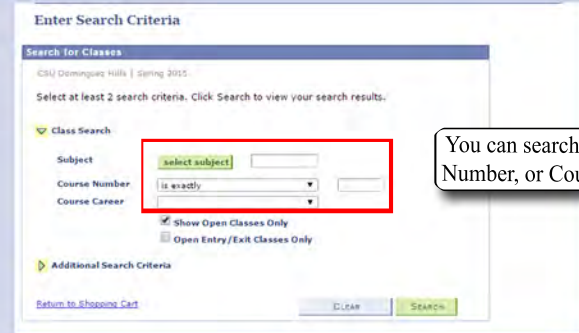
Enter Search Criteria

Search for Classes

CSU Dominguez Hills | Spring 2015

Select at least 2 search criteria. Click Search to view your search results.

Class Search

Subject select subject

Course Number is exactly

Course Career

Show Open Classes Only

Open Entry/Exit Classes Only

Additional Search Criteria

Return to Shopping Cart

CLEAR SEARCH

You can search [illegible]
Number, or Co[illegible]